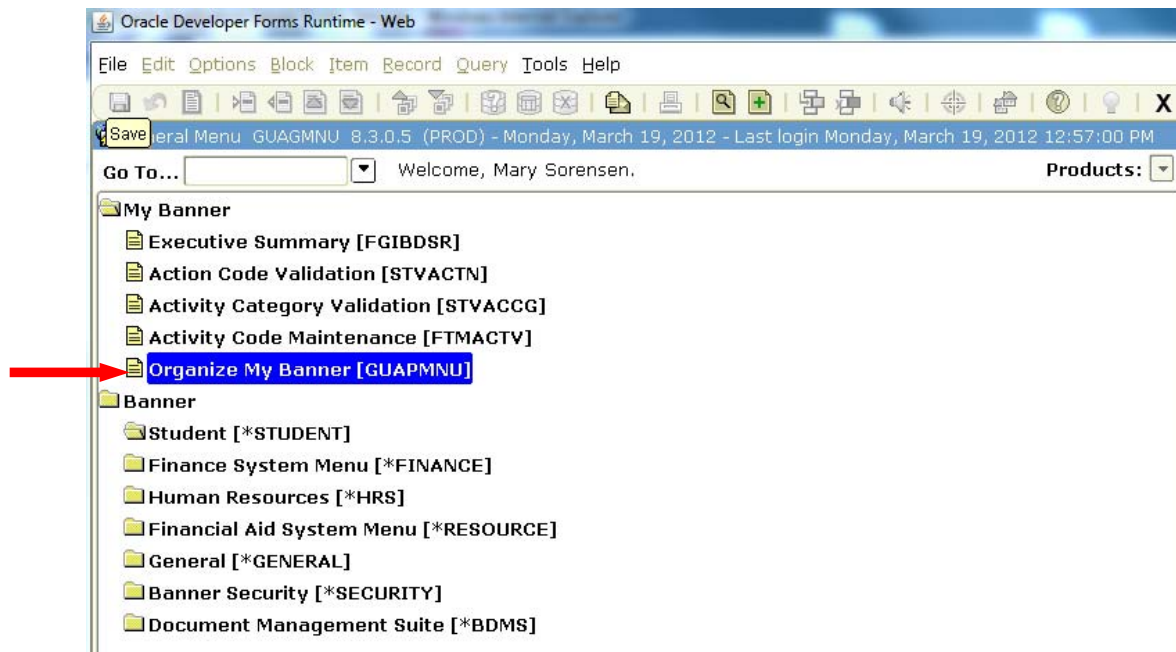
Oracle Developer Forms Runtime - Web

File Edit Options Block Item Record Query Tools Help

X

Save eral Menu GUAGMNU 8.3.0.5 (PROD) - Monday, March 19, 2012 - Last login Monday, March 19, 2012 12:57:00 PM

Go To... Welcome, Mary Sorensen. Products:

My Banner
Executive Summary [FGIBDSR]
Action Code Validation [STVACTN]
Activity Category Validation [STVACCG]
Activity Code Maintenance [FTMACTV]
Organize My Banner [GUAPMNU]
Banner
Student [*STUDENT]
Finance System Menu [*FINANCE]
Human Resources [*HRS]
Financial Aid System Menu [*RESOURCE]
General [*GENERAL]
Banner Security [*SECURITY]
Document Management Suite [*BDMS]